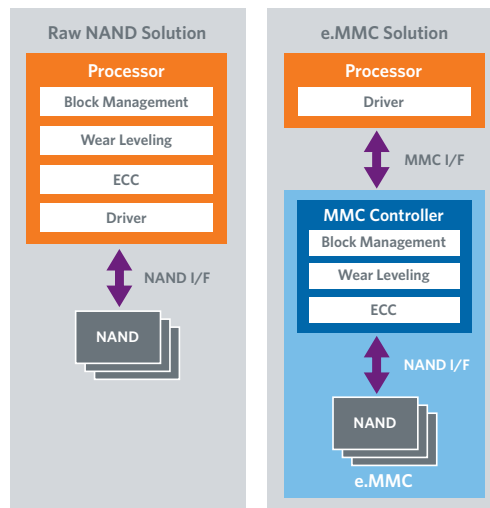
Raw NAND Solution

Processor

Block Management

Wear Leveling

ECC

Driver

NAND I/F

NAND

e.MMC Solution

Processor

Driver

MMC I/F

MMC Controller

Block Management

Wear Leveling

ECC

NAND I/F

NAND

e.MMC